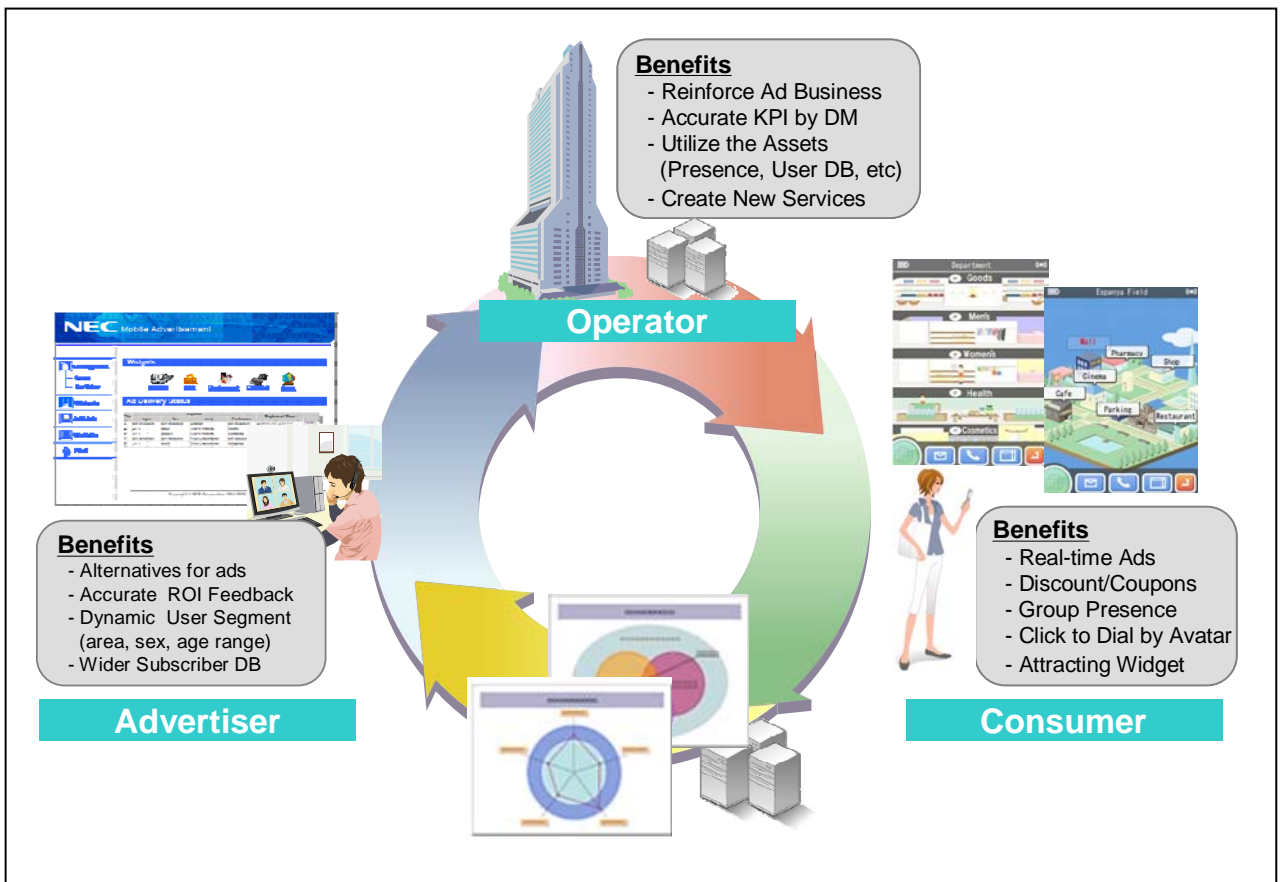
Benefits
- Reinforce Ad Business
- Accurate KPI by DM
- Utilize the Assets (Presence, User DB, etc)
- Create New Services

Operator

NEC Mobile Advertisement

Welcome

Ad Delivery Status

Department

Goods

Men's

Women's

Health

Cosmetics

Exparya Field

Mall

Pharmacy

Shop

Cinema

Cafe

Parking

Restaurant

Benefits
- Alternatives for ads
- Accurate ROI Feedback
- Dynamic User Segment (area, sex, age range)
- Wider Subscriber DB

Advertiser

Benefits
- Real-time Ads
- Discount/Coupons
- Group Presence
- Click to Dial by Avatar
- Attracting Widget

Consumer